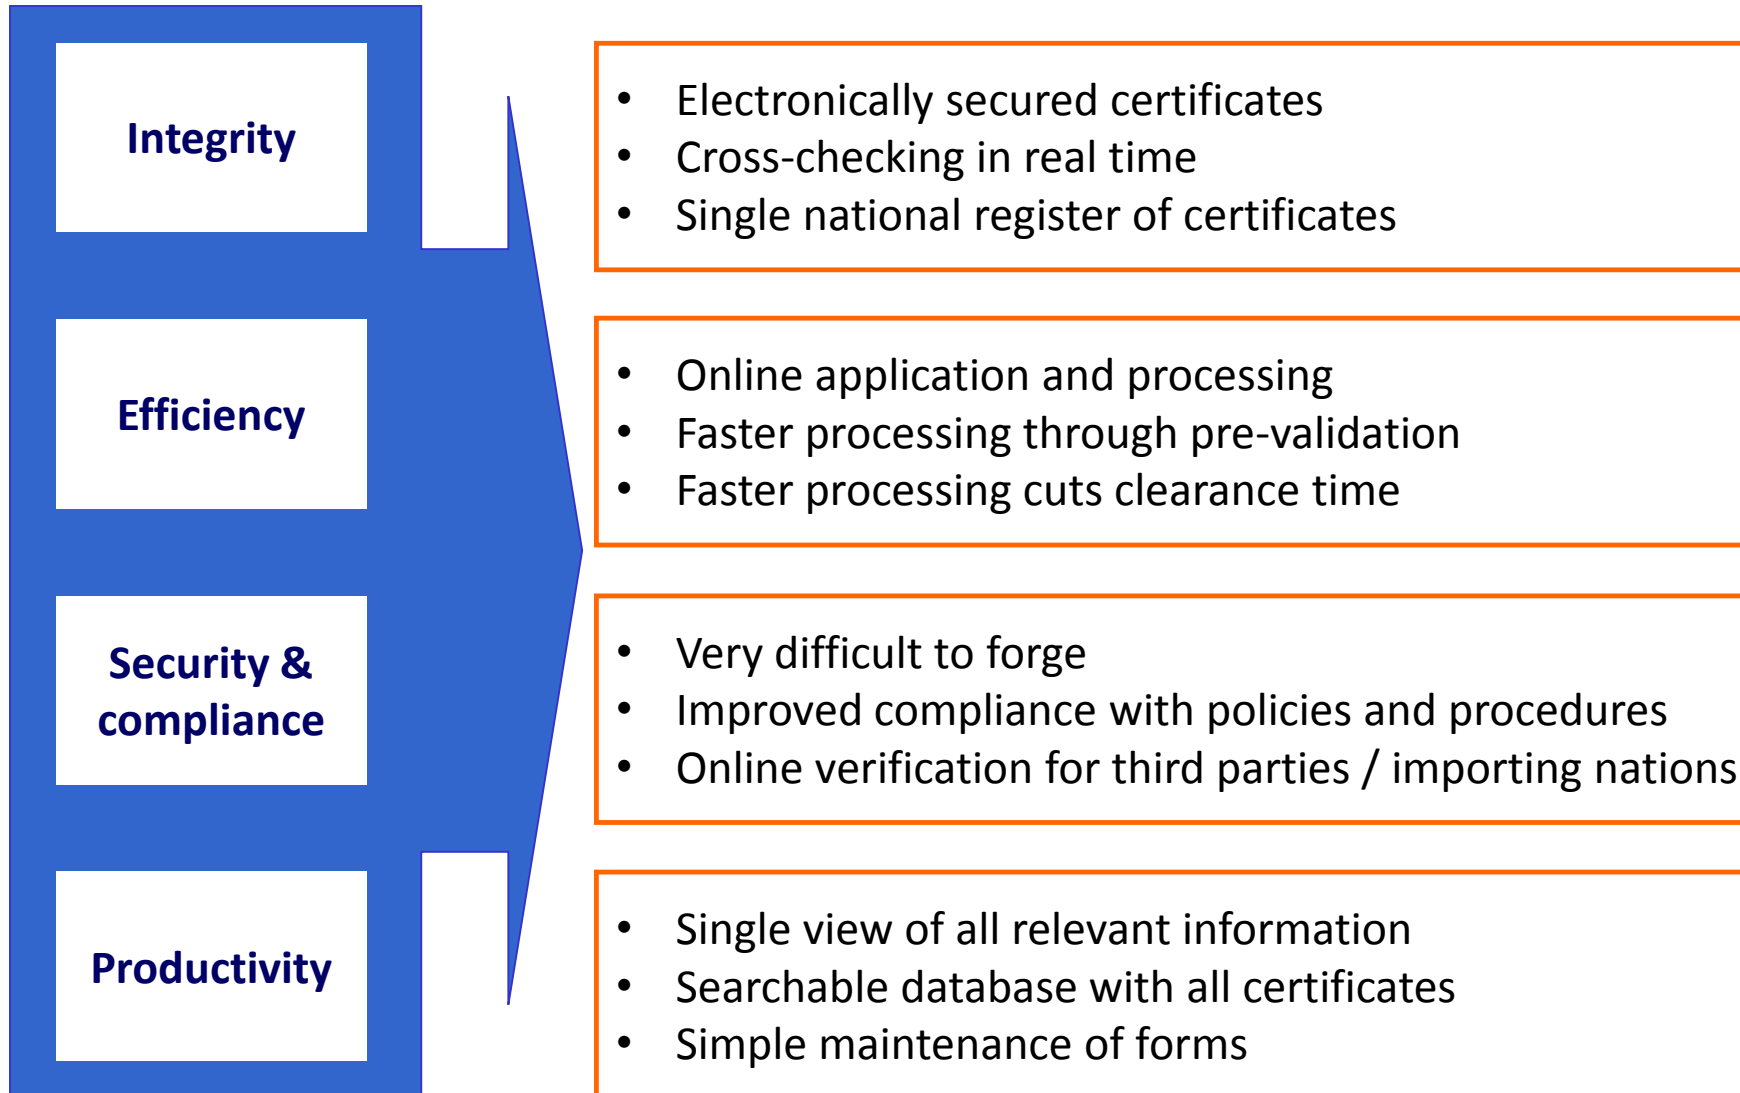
Integrity

Efficiency

Security & compliance

Productivity

- Electronically secured certificates
- Cross-checking in real time
- Single national register of certificates

- Online application and processing
- Faster processing through pre-validation
- Faster processing cuts clearance time

- Very difficult to forge
- Improved compliance with policies and procedures
- Online verification for third parties / importing nations

- Single view of all relevant information
- Searchable database with all certificates
- Simple maintenance of forms